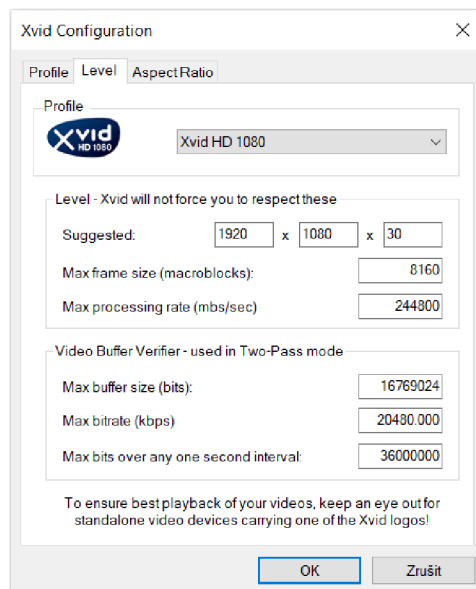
Xvid Configuration

Profile | Level | Aspect Ratio

Profile

Xvid HD 1080

Xvid HD 1080

Level - Xvid will not force you to respect these

Suggested: 1920 x 1080 x 30

Max frame size (macroblocks): 8160

Max processing rate (mbs/sec) 244800

Video Buffer Verifier - used in Two-Pass mode

Max buffer size (bits): 16769024

Max bitrate (kbps) 20480.000

Max bits over any one second interval: 36000000

To ensure best playback of your videos, keep an eye out for standalone video devices carrying one of the Xvid logos!

OK

Zrušit